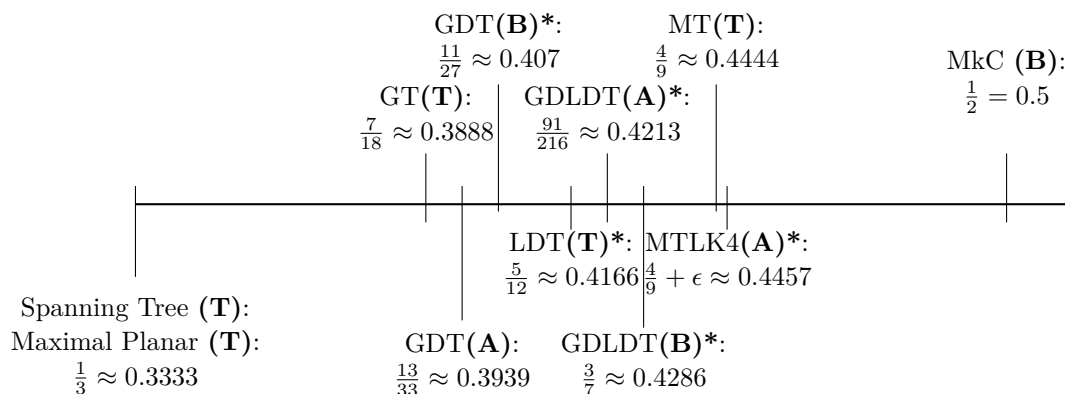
GDT(**B**)*: $\frac{11}{27} \approx 0.407$

MT(**T**): $\frac{4}{9} \approx 0.4444$

MkC (**B**): $\frac{1}{2} = 0.5$

GT(**T**): $\frac{7}{18} \approx 0.3888$

GDLDT(**A**)*: $\frac{91}{216} \approx 0.4213$

LDT(**T**)*: $\frac{5}{12} \approx 0.4166$

MTLK4(**A**)*: $\frac{4}{9} + \epsilon \approx 0.4457$

Spanning Tree (**T**):
Maximal Planar (**T**):
$\frac{1}{3} \approx 0.3333$

GDT(**A**): $\frac{13}{33} \approx 0.3939$

GDLDT(**B**)*: $\frac{3}{7} \approx 0.4286$